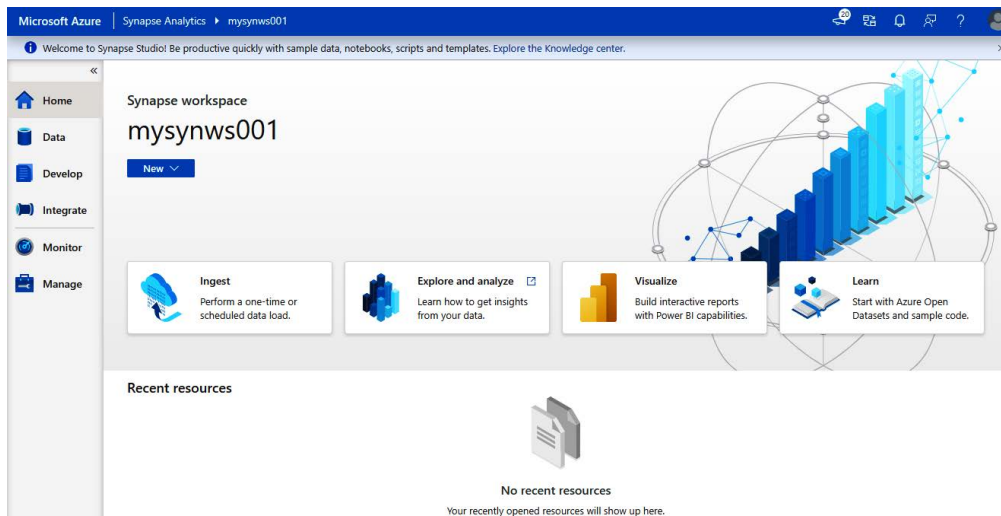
Microsoft Azure | Synapse Analytics ▸ mysynws001

20

? 

Welcome to Synapse Studio! Be productive quickly with sample data, notebooks, scripts and templates. Explore the Knowledge center.

«

Home

Data

Develop

Integrate

Monitor

Manage

Synapse workspace

mysynws001

New

Ingest
Perform a one-time or scheduled data load.

Explore and analyze
Learn how to get insights from your data.

Visualize
Build interactive reports with Power BI capabilities.

Learn
Start with Azure Open Datasets and sample code.

Recent resources

No recent resources

Your recently opened resources will show up here.